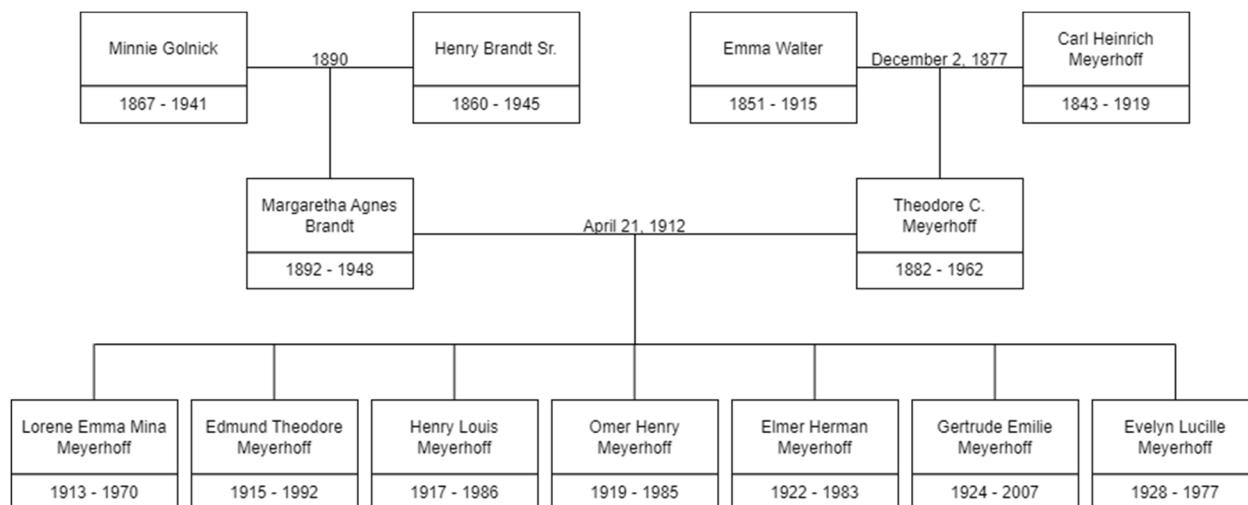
Minnie Golnick
1867 - 1941

1890

Henry Brandt Sr.
1860 - 1945

Emma Walter
1851 - 1915

December 2, 1877

Carl Heinrich Meyerhoff
1843 - 1919

Margaretha Agnes Brandt
1892 - 1948

April 21, 1912

Theodore C. Meyerhoff
1882 - 1962

Lorene Emma Mina Meyerhoff
1913 - 1970

Edmund Theodore Meyerhoff
1915 - 1992

Henry Louis Meyerhoff
1917 - 1986

Omer Henry Meyerhoff
1919 - 1985

Elmer Herman Meyerhoff
1922 - 1983

Gertrude Emilie Meyerhoff
1924 - 2007

Evelyn Lucille Meyerhoff
1928 - 1977